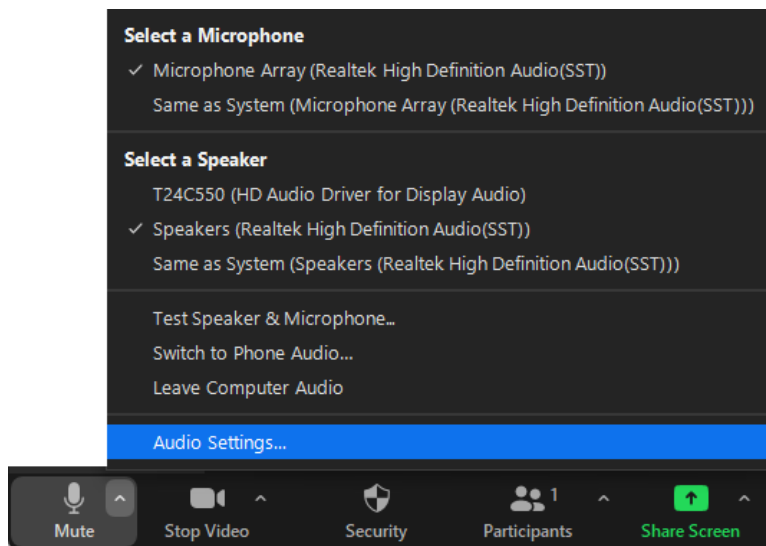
Select a Microphone
✓ Microphone Array (Realtek High Definition Audio(SST))
Same as System (Microphone Array (Realtek High Definition Audio(SST)))

Select a Speaker
T24C550 (HD Audio Driver for Display Audio)
✓ Speakers (Realtek High Definition Audio(SST))
Same as System (Speakers (Realtek High Definition Audio(SST)))

Test Speaker & Microphone...
Switch to Phone Audio...
Leave Computer Audio

Audio Settings...

Mute
Stop Video
Security
Participants 1
Share Screen